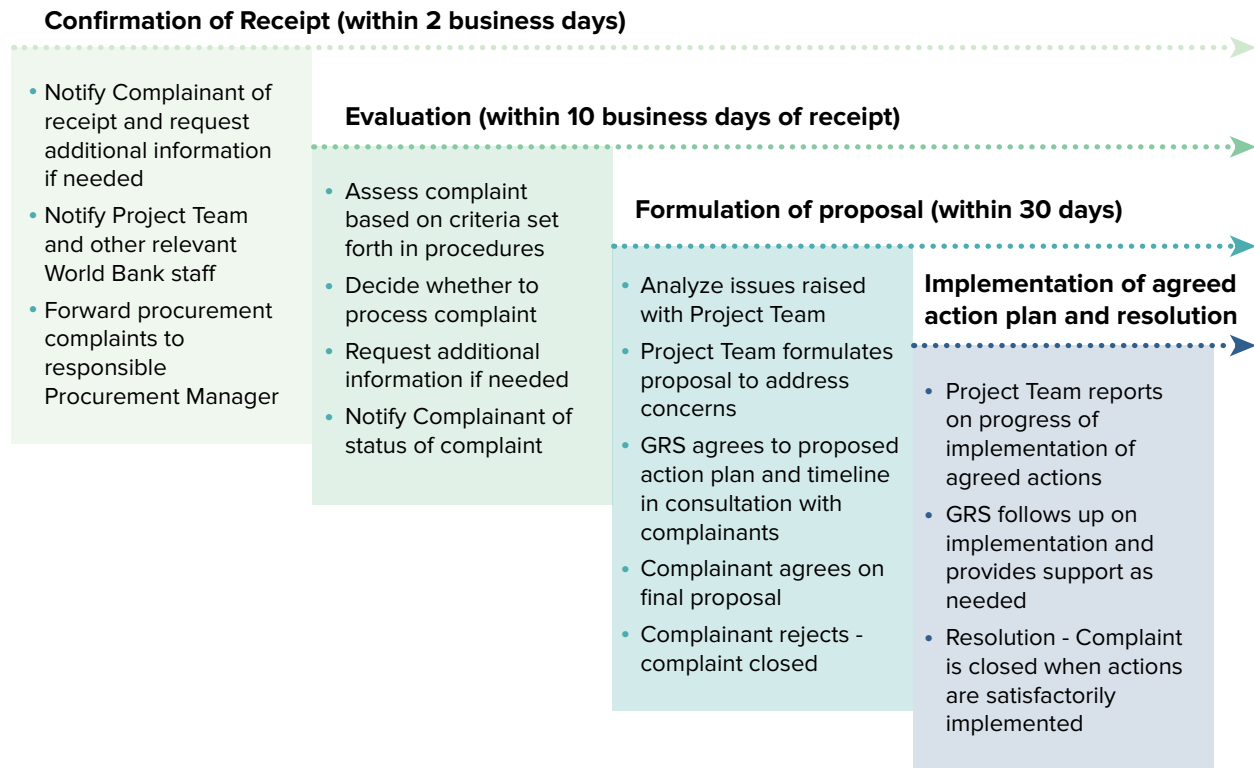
Confirmation of Receipt (within 2 business days)

• Notify Complainant of receipt and request additional information if needed
• Notify Project Team and other relevant World Bank staff
• Forward procurement complaints to responsible Procurement Manager

Evaluation (within 10 business days of receipt)

• Assess complaint based on criteria set forth in procedures
• Decide whether to process complaint
• Request additional information if needed
• Notify Complainant of status of complaint

Formulation of proposal (within 30 days)

• Analyze issues raised with Project Team
• Project Team formulates proposal to address concerns
• GRS agrees to proposed action plan and timeline in consultation with complainants
• Complainant agrees on final proposal
• Complainant rejects - complaint closed

Implementation of agreed action plan and resolution

• Project Team reports on progress of implementation of agreed actions
• GRS follows up on implementation and provides support as needed
• Resolution - Complaint is closed when actions are satisfactorily implemented